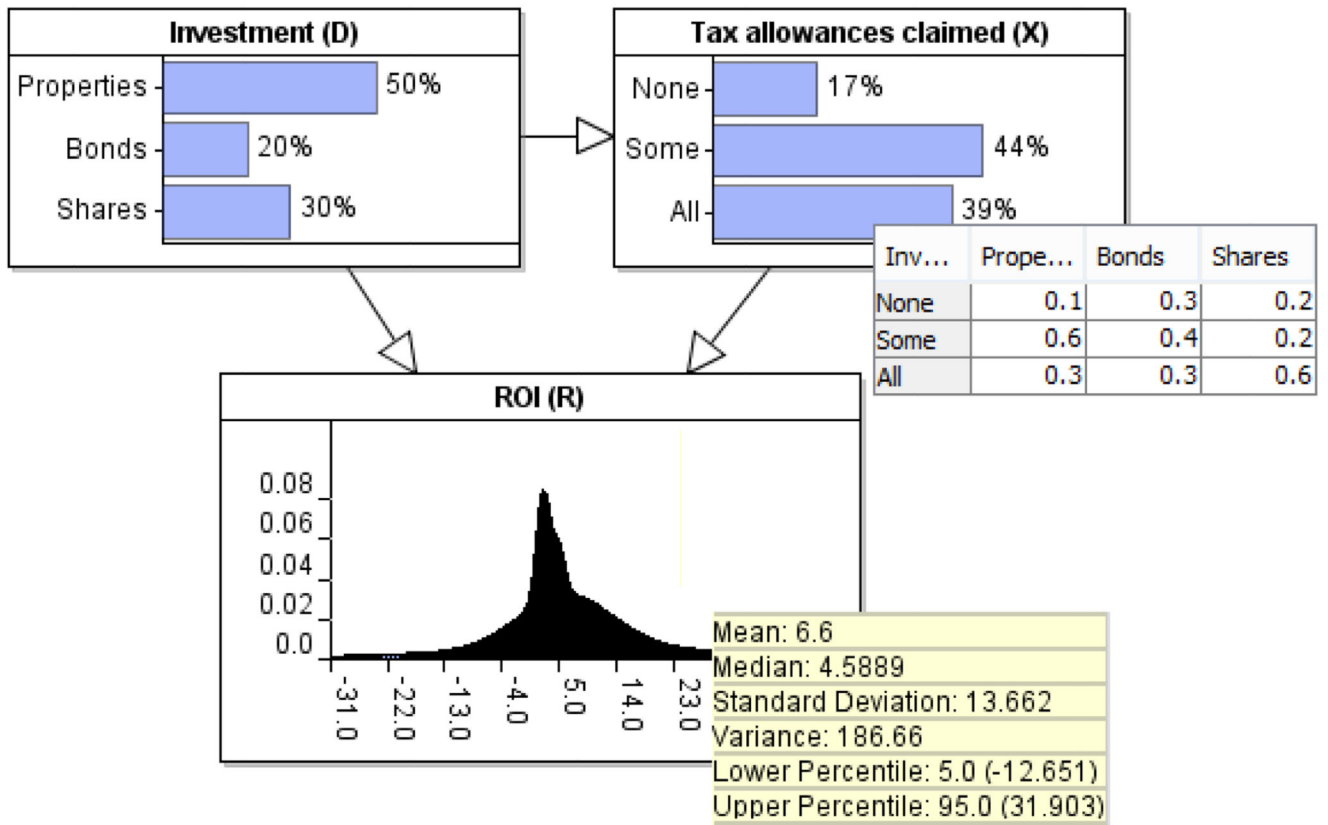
Investment (D)

Properties 50%
Bonds 20%
Shares 30%

Tax allowances claimed (X)

None 17%
Some 44%
All 39%

| Inv... | Prope... | Bonds | Shares |
|---|---|---|---|
| None | 0.1 | 0.3 | 0.2 |
| Some | 0.6 | 0.4 | 0.2 |
| All | 0.3 | 0.3 | 0.6 |

ROI (R)

0.08
0.06
0.04
0.02
0.0

-31.0 -22.0 -13.0 -4.0 5.0 14.0 23.0

Mean: 6.6
Median: 4.5889
Standard Deviation: 13.662
Variance: 186.66
Lower Percentile: 5.0 (-12.651)
Upper Percentile: 95.0 (31.903)